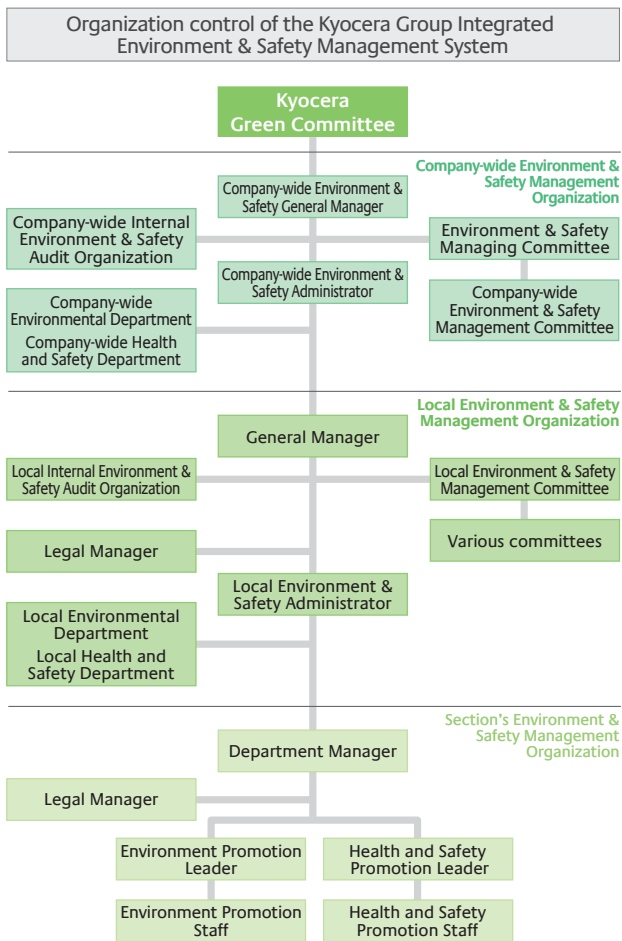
Organization control of the Kyocera Group Integrated Environment & Safety Management System

Kyocera Green Committee

Company-wide Environment & Safety Management Organization

Company-wide Environment & Safety General Manager

Company-wide Internal Environment & Safety Audit Organization

Environment & Safety Managing Committee

Company-wide Environment & Safety Administrator

Company-wide Environment & Safety Management Committee

Company-wide Environmental Department
Company-wide Health and Safety Department

Local Environment & Safety Management Organization

General Manager

Local Internal Environment & Safety Audit Organization

Local Environment & Safety Management Committee

Various committees

Legal Manager

Local Environment & Safety Administrator

Local Environmental Department
Local Health and Safety Department

Section's Environment & Safety Management Organization

Department Manager

Legal Manager

Environment Promotion Leader

Health and Safety Promotion Leader

Environment Promotion Staff

Health and Safety Promotion Staff